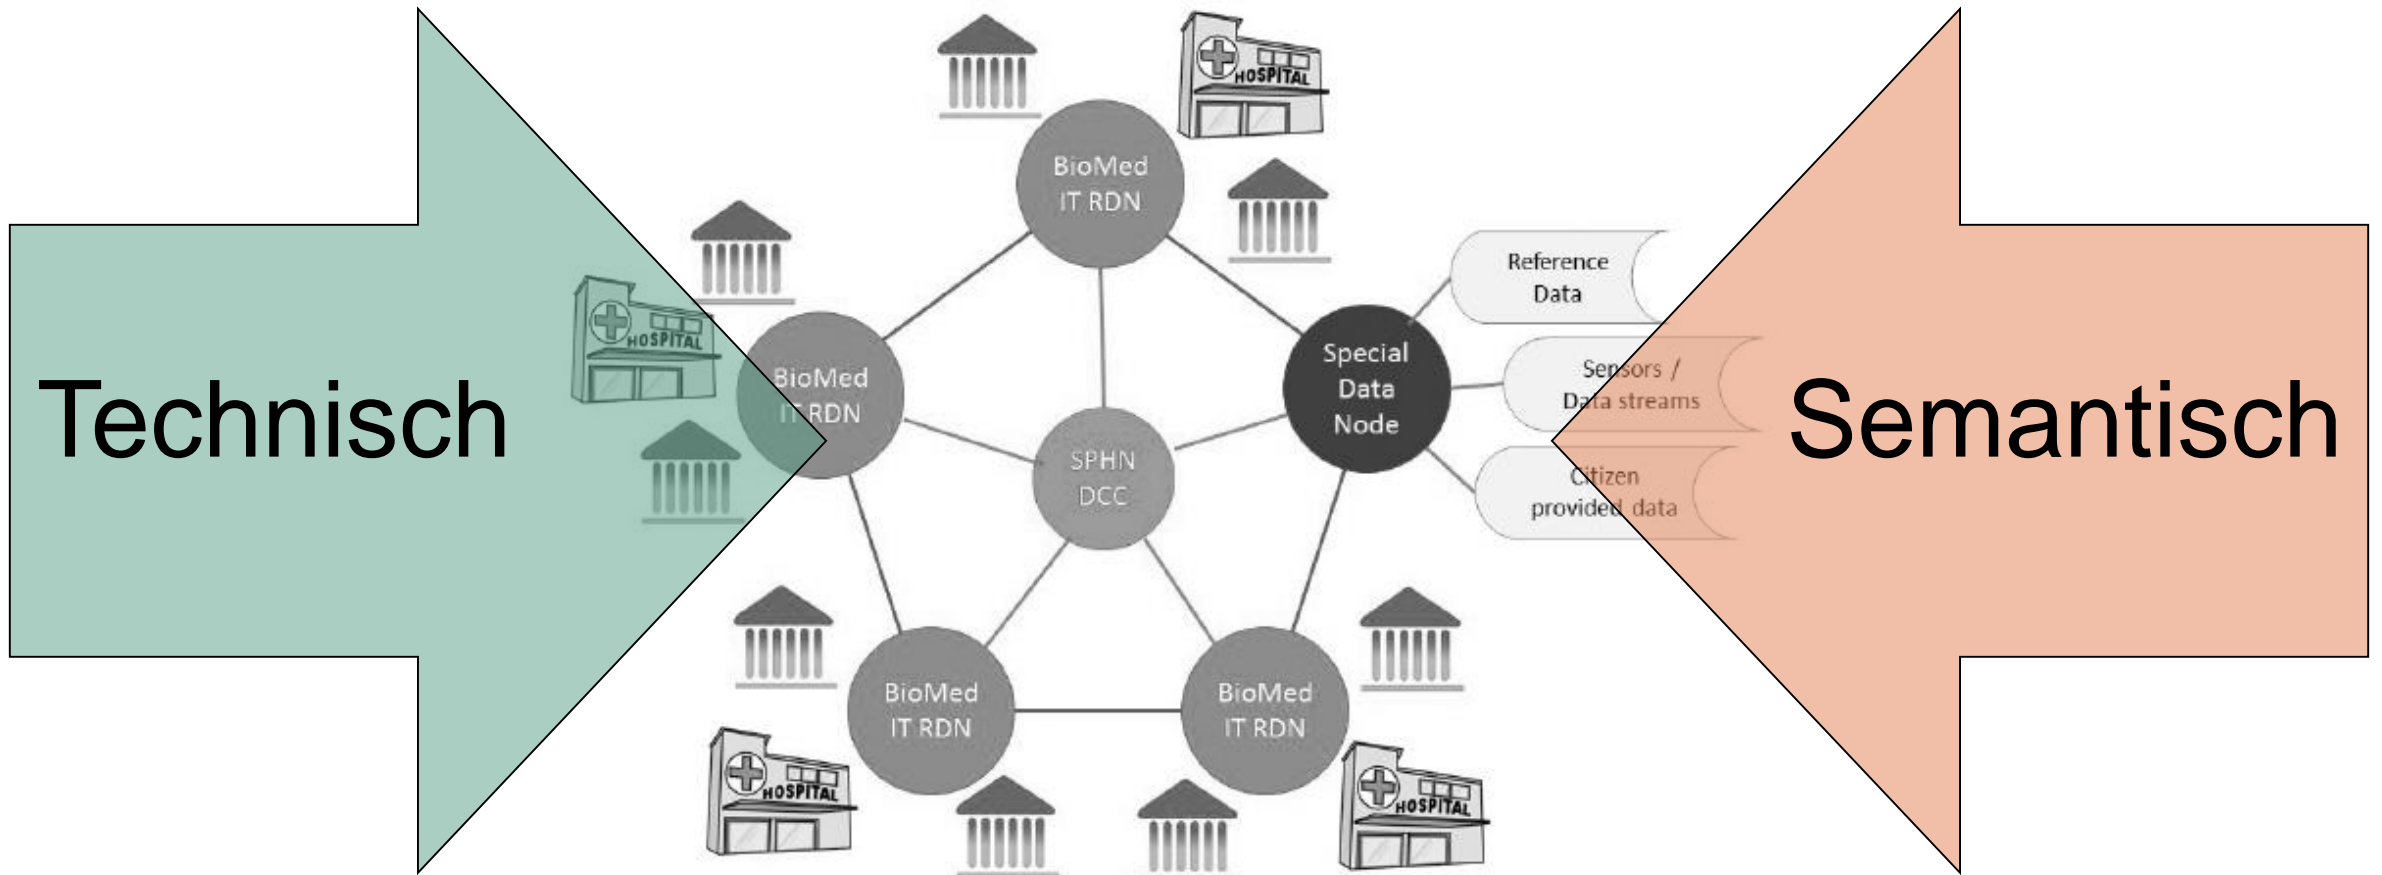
Technisch

Semantisch

BioMed IT RDN

HOSPITAL

BioMed IT RDN

SPHN DCC

Special Data Node

Reference Data

Sensors / Data streams

Citizen provided data

HOSPITAL

BioMed IT RDN

BioMed IT RDN

HOSPITAL

HOSPITAL